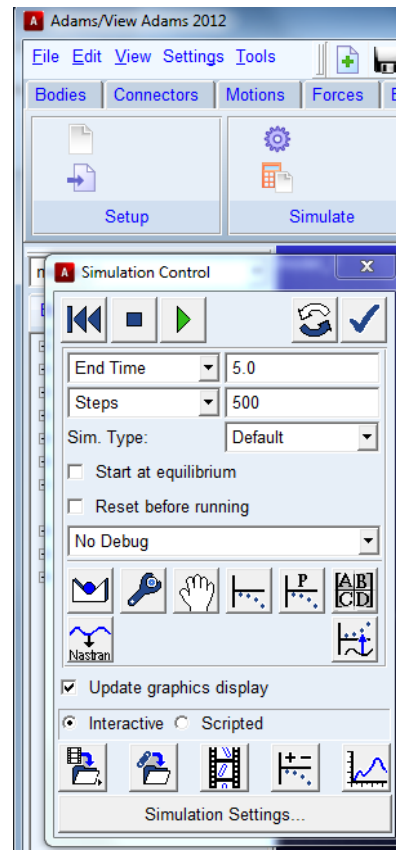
Adams/View Adams 2012

File Edit View Settings Tools

Bodies Connectors Motions Forces

Setup

Simulate

Simulation Control

End Time 5.0

Steps 500

Sim. Type: Default

Start at equilibrium

Reset before running

No Debug

P

ABCD

Nastran

Update graphics display

Interactive Scripted

Simulation Settings...